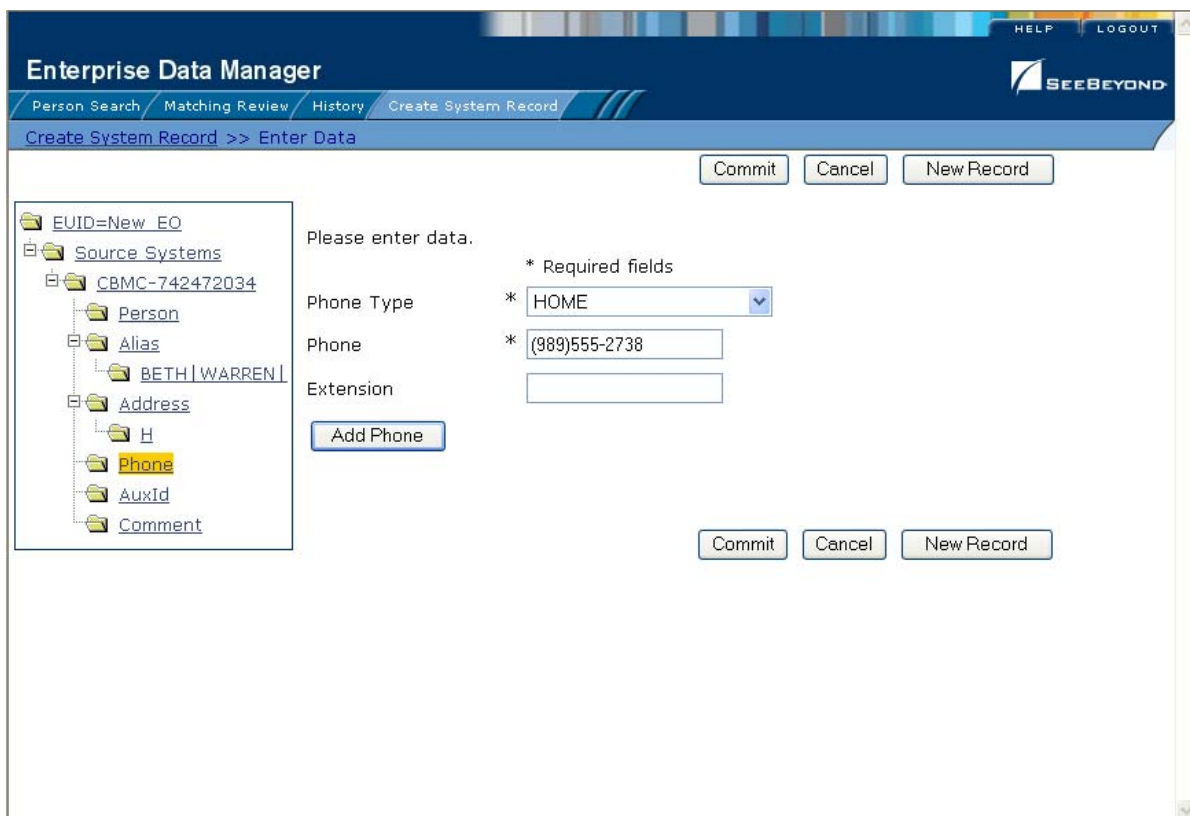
HELP LOGOUT

Enterprise Data Manager

SEEBEYOND

Person Search / Matching Review / History / Create System Record

Create System Record >> Enter Data

Commit Cancel New Record

EUID=New_EO
Source Systems
CBMC-742472034
Person
Alias
BETH|WARREN|
Address
H
Phone
AuxId
Comment

Please enter data.

* Required fields

Phone Type * HOME

Phone * (989)555-2738

Extension

Add Phone

Commit Cancel New Record